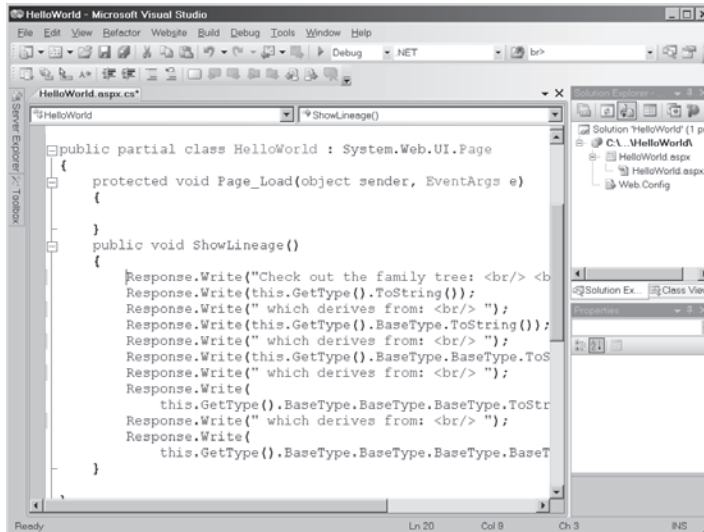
HelloWorld - Microsoft Visual Studio

File Edit View Refactor Website Build Debug Tools Window Help

Debug .NET br>

HelloWorld.aspx.cs*

HelloWorld

ShowLineage()

Server Explorer Toolbox

public partial class HelloWorld : System.Web.UI.Page
{
    protected void Page_Load(object sender, EventArgs e)
    {

    }
    public void ShowLineage()
    {
        Response.Write("Check out the family tree: <br/> <b
        Response.Write(this.GetType().ToString());
        Response.Write(" which derives from: <br/> ");
        Response.Write(this.GetType().BaseType.ToString());
        Response.Write(" which derives from: <br/> ");
        Response.Write(this.GetType().BaseType.BaseType.ToS
        Response.Write(" which derives from: <br/> ");
        Response.Write(
            this.GetType().BaseType.BaseType.BaseType.ToStr
        Response.Write(" which derives from: <br/> ");
        Response.Write(
            this.GetType().BaseType.BaseType.BaseType.BaseT
    }

Solution Explorer -

Solution 'HelloWorld' (1 p

C:\...\HelloWorld\

HelloWorld.aspx

HelloWorld.aspx

Web.Config

Solution Ex...

Class View

Properties

Ready

Ln 20

Col 9

Ch 3

INS